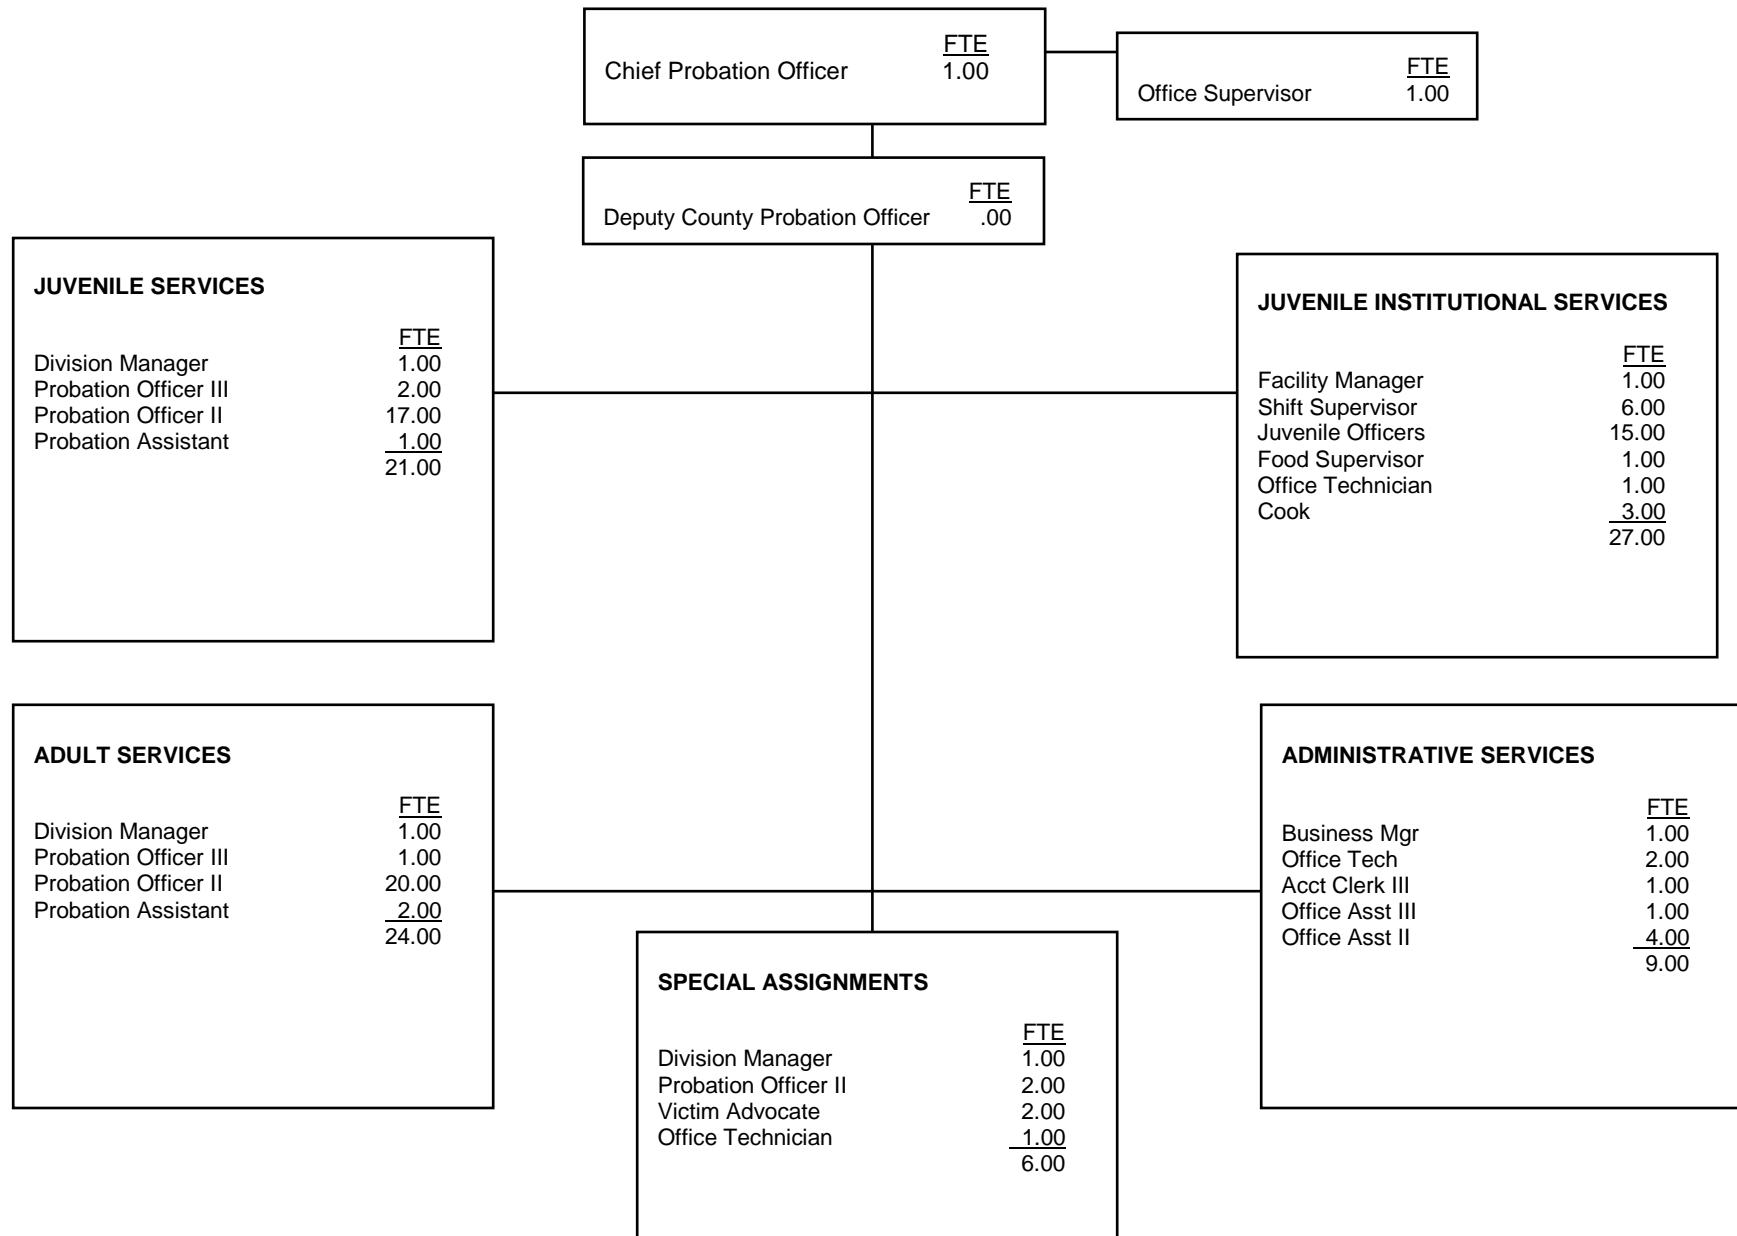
| | FTE |
|---|---|
| Chief Probation Officer | 1.00 |

| | FTE |
|---|---|
| Office Supervisor | 1.00 |

| | FTE |
|---|---|
| Deputy County Probation Officer | .00 |

**JUVENILE SERVICES**

| | FTE |
|---|---|
| Division Manager | 1.00 |
| Probation Officer III | 2.00 |
| Probation Officer II | 17.00 |
| Probation Assistant | 1.00 |
| | 21.00 |

**JUVENILE INSTITUTIONAL SERVICES**

| | FTE |
|---|---|
| Facility Manager | 1.00 |
| Shift Supervisor | 6.00 |
| Juvenile Officers | 15.00 |
| Food Supervisor | 1.00 |
| Office Technician | 1.00 |
| Cook | 3.00 |
| | 27.00 |

**ADULT SERVICES**

| | FTE |
|---|---|
| Division Manager | 1.00 |
| Probation Officer III | 1.00 |
| Probation Officer II | 20.00 |
| Probation Assistant | 2.00 |
| | 24.00 |

**ADMINISTRATIVE SERVICES**

| | FTE |
|---|---|
| Business Mgr | 1.00 |
| Office Tech | 2.00 |
| Acct Clerk III | 1.00 |
| Office Asst III | 1.00 |
| Office Asst II | 4.00 |
| | 9.00 |

**SPECIAL ASSIGNMENTS**

| | FTE |
|---|---|
| Division Manager | 1.00 |
| Probation Officer II | 2.00 |
| Victim Advocate | 2.00 |
| Office Technician | 1.00 |
| | 6.00 |